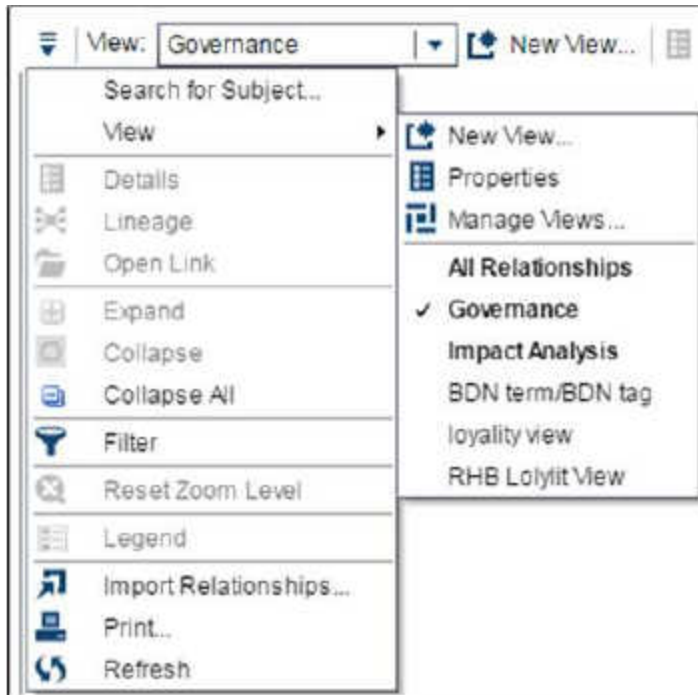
View: Governance
New View...

Search for Subject...
View
Details
Lineage
Open Link
Expand
Collapse
Collapse All
Filter
Reset Zoom Level
Legend
Import Relationships...
Print...
Refresh

New View...
Properties
Manage Views...
All Relationships
✓ Governance
Impact Analysis
BDN term/BDN tag
loyality view
RHB Lolylit View